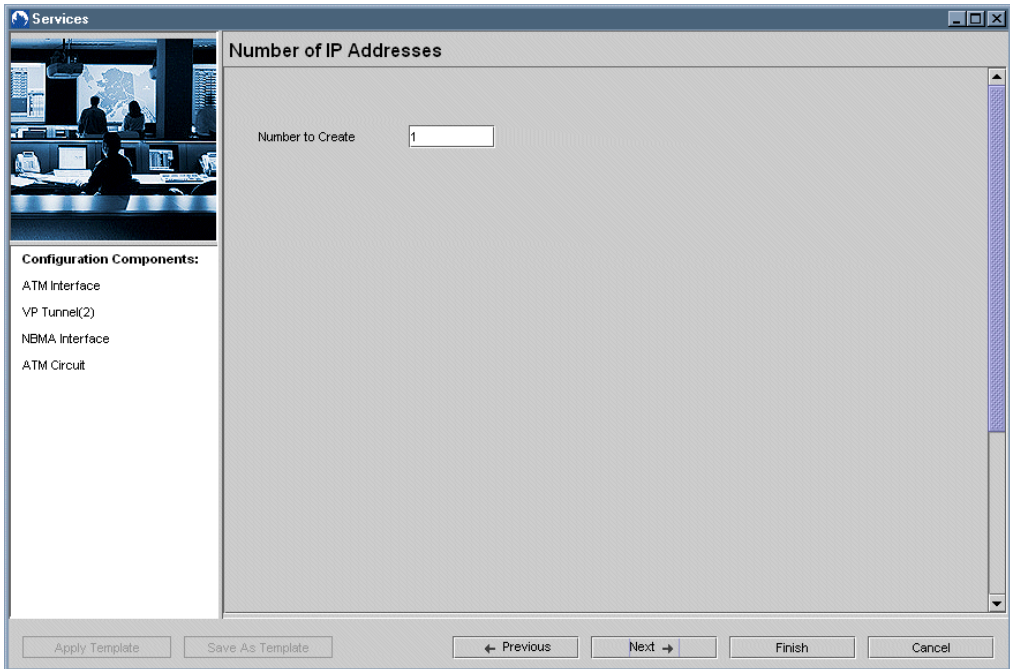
Services

Number of IP Addresses

Number to Create 1

Configuration Components:

ATM Interface

VP Tunnel(2)

NBMA Interface

ATM Circuit

Apply Template

Save As Template

← Previous

Next →

Finish

Cancel